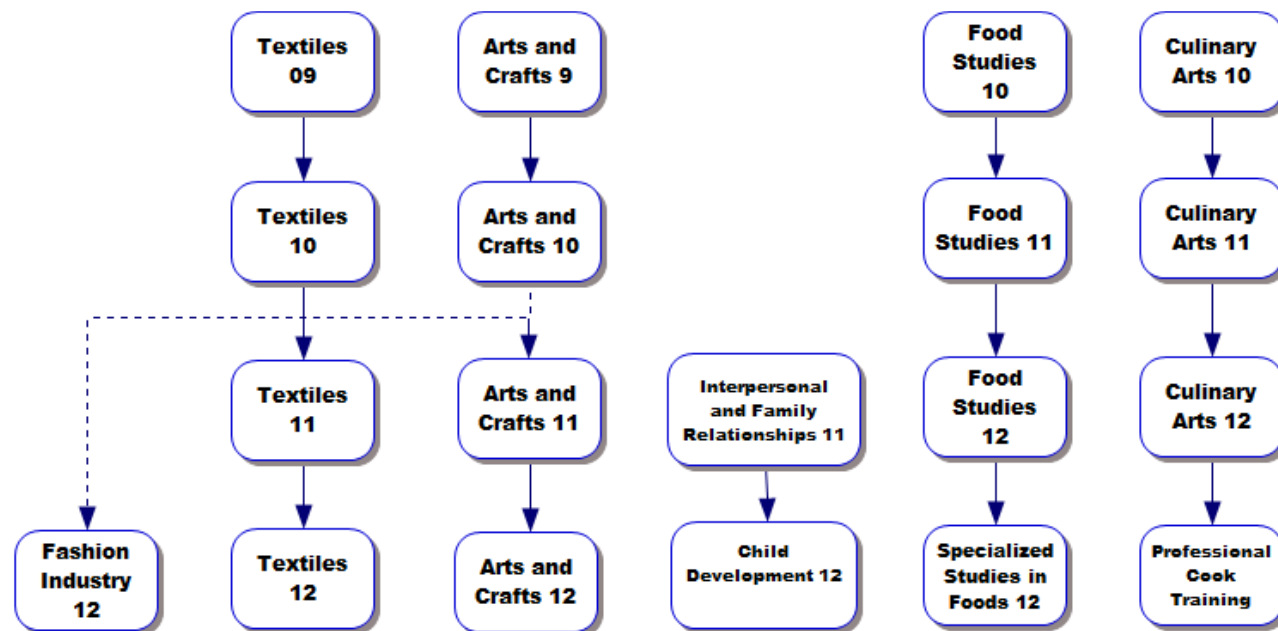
Textiles 09

Textiles 10

Textiles 11

Textiles 12

Arts and Crafts 9

Arts and Crafts 10

Arts and Crafts 11

Arts and Crafts 12

Fashion Industry 12

Interpersonal and Family Relationships 11

Child Development 12

Food Studies 10

Food Studies 11

Food Studies 12

Specialized Studies in Foods 12

Culinary Arts 10

Culinary Arts 11

Culinary Arts 12

Professional Cook Training